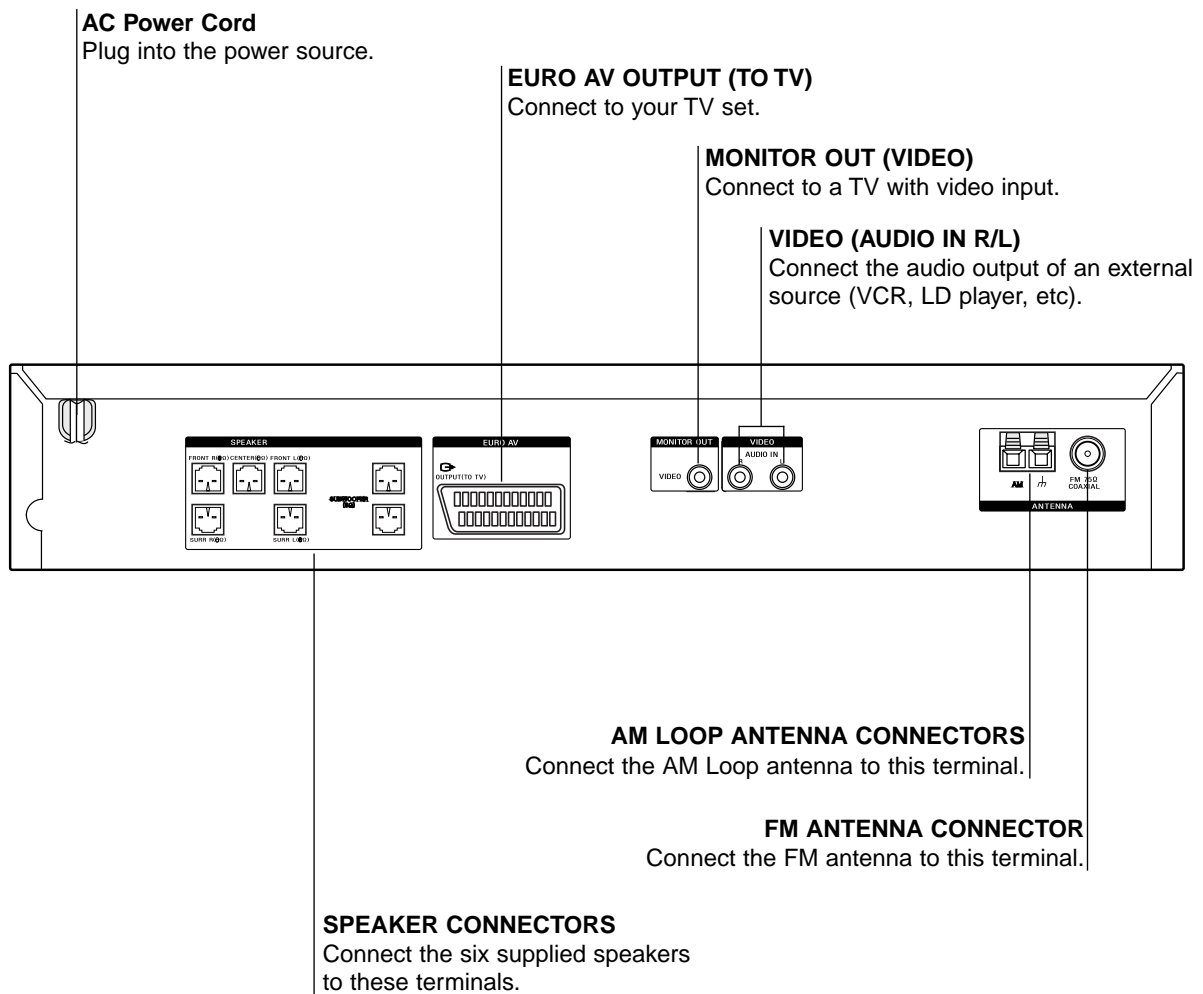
**AC Power Cord**
Plug into the power source.

**EURO AV OUTPUT (TO TV)**
Connect to your TV set.

**MONITOR OUT (VIDEO)**
Connect to a TV with video input.

**VIDEO (AUDIO IN R/L)**
Connect the audio output of an external source (VCR, LD player, etc).

SPEAKER
FRONT R(3Ω) CENTER(3Ω) FRONT L(3Ω)
SUBWOOFER (3Ω)
SURR R(3Ω) SURR L(3Ω)

EURO AV
OUTPUT(TO TV)

MONITOR OUT
VIDEO

VIDEO
AUDIO IN
R L

AM
FM 75Ω COAXIAL
ANTENNA

**AM LOOP ANTENNA CONNECTORS**
Connect the AM Loop antenna to this terminal.

**FM ANTENNA CONNECTOR**
Connect the FM antenna to this terminal.

**SPEAKER CONNECTORS**
Connect the six supplied speakers to these terminals.